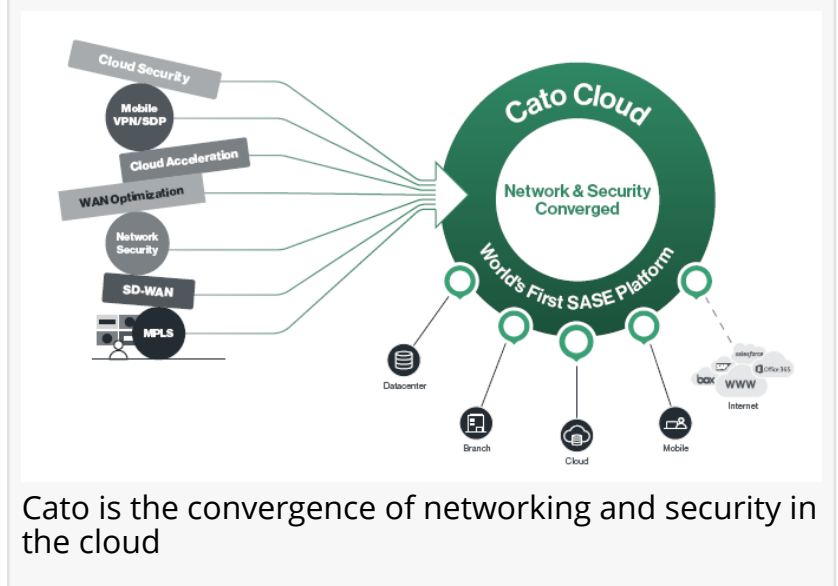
Cloud Security

Mobile VPN/SDP

Cloud Acceleration

WAN Optimization

Network Security

SD-WAN

MPLS

Cato Cloud

Network & Security Converged

World's First SASE Platform

Datacenter

Branch

Cloud

Mobile

salesforce

SAP

Office 365

box

WWW

Internet

Cato is the convergence of networking and security in the cloud